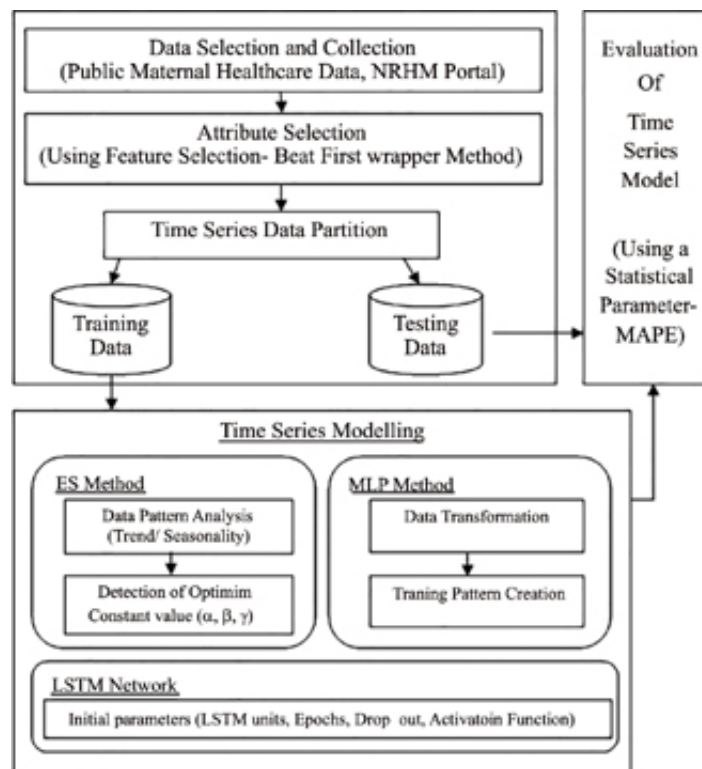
Data Selection and Collection
(Public Maternal Healthcare Data, NRHM Portal)

Attribute Selection
(Using Feature Selection- Beat First wrapper Method)

Time Series Data Partition

Training Data

Testing Data

Evaluation Of Time Series Model

(Using a Statistical Parameter-MAPE)

Time Series Modelling

ES Method

Data Pattern Analysis (Trend/ Seasonality)

Detection of Optimim Constant value (α, β, γ)

MLP Method

Data Transformation

Traning Pattern Creation

LSTM Network

Initial parameters (LSTM units, Epochs, Drop out, Activatoin Function)